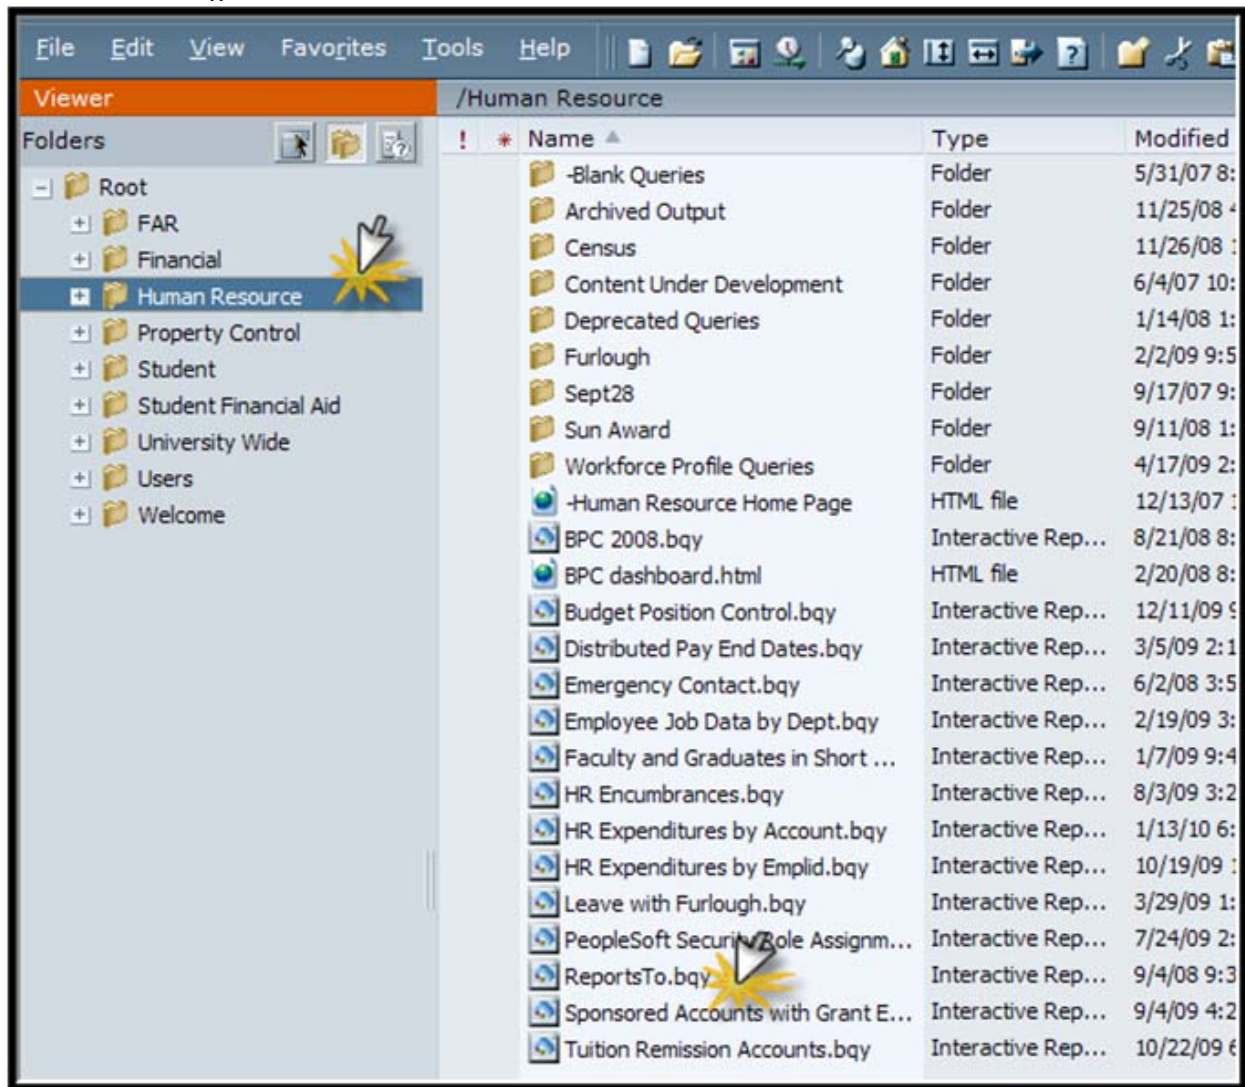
File Edit View Favorites Tools Help

Viewer

/Human Resource

Folders

- Root
+ FAR
+ Financial
+ Human Resource
+ Property Control
+ Student
+ Student Financial Aid
+ University Wide
+ Users
+ Welcome

| ! | * | Name | Type | Modified |
|---|---|---|---|---|
| | | -Blank Queries | Folder | 5/31/07 8: |
| | | Archived Output | Folder | 11/25/08 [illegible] |
| | | Census | Folder | 11/26/08 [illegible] |
| | | Content Under Development | Folder | 6/4/07 10: |
| | | Deprecated Queries | Folder | 1/14/08 1: |
| | | Furlough | Folder | 2/2/09 9:5 |
| | | Sept28 | Folder | 9/17/07 9: |
| | | Sun Award | Folder | 9/11/08 1: |
| | | Workforce Profile Queries | Folder | 4/17/09 2: |
| | | -Human Resource Home Page | HTML file | 12/13/07 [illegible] |
| | | BPC 2008.bqy | Interactive Rep... | 8/21/08 8: |
| | | BPC dashboard.html | HTML file | 2/20/08 8: |
| | | Budget Position Control.bqy | Interactive Rep... | 12/11/09 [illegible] |
| | | Distributed Pay End Dates.bqy | Interactive Rep... | 3/5/09 2:1 |
| | | Emergency Contact.bqy | Interactive Rep... | 6/2/08 3:5 |
| | | Employee Job Data by Dept.bqy | Interactive Rep... | 2/19/09 3: |
| | | Faculty and Graduates in Short ... | Interactive Rep... | 1/7/09 9:4 |
| | | HR Encumbrances.bqy | Interactive Rep... | 8/3/09 3:2 |
| | | HR Expenditures by Account.bqy | Interactive Rep... | 1/13/10 6: |
| | | HR Expenditures by Emplid.bqy | Interactive Rep... | 10/19/09 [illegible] |
| | | Leave with Furlough.bqy | Interactive Rep... | 3/29/09 1: |
| | | PeopleSoft Security Role Assignm... | Interactive Rep... | 7/24/09 2: |
| | | ReportsTo.bqy | Interactive Rep... | 9/4/08 9:3 |
| | | Sponsored Accounts with Grant E... | Interactive Rep... | 9/4/09 4:2 |
| | | Tuition Remission Accounts.bqy | Interactive Rep... | 10/22/09 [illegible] |